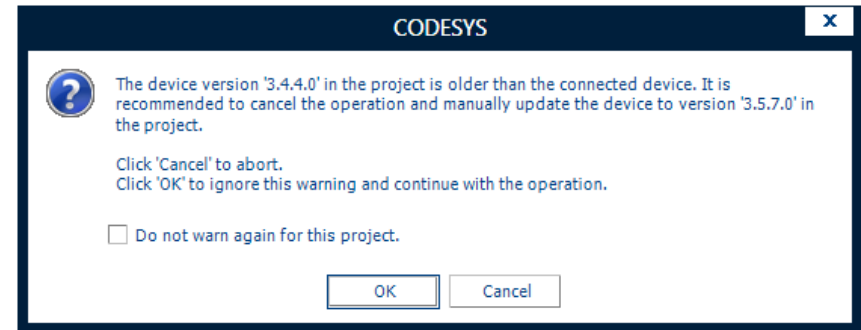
CODESYS

x

The device version '3.4.4.0' in the project is older than the connected device. It is recommended to cancel the operation and manually update the device to version '3.5.7.0' in the project.

Click 'Cancel' to abort.
Click 'OK' to ignore this warning and continue with the operation.

Do not warn again for this project.

OK

Cancel